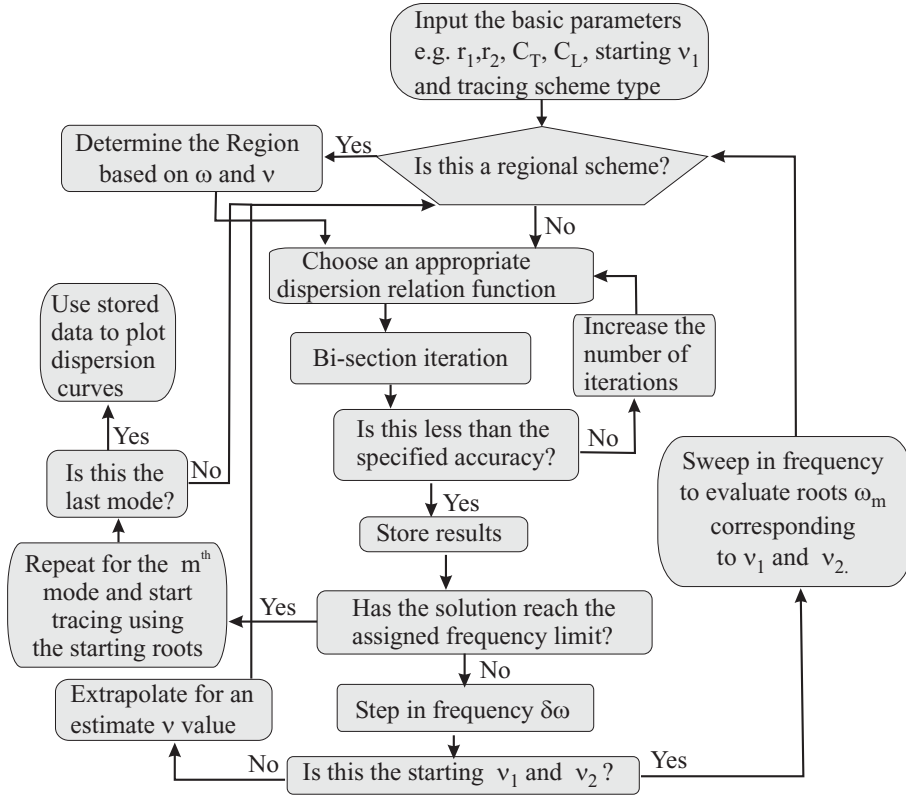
Input the basic parameters e.g. $r_1$,$r_2$, $C_T$, $C_L$, starting $\nu_1$ and tracing scheme type

Determine the Region based on $\omega$ and $\nu$

Yes

Is this a regional scheme?

No

Choose an appropriate dispersion relation function

Use stored data to plot dispersion curves

Increase the number of iterations

Bi-section iteration

Yes

Is this less than the specified accuracy?

No

Is this the last mode?

No

Yes

Sweep in frequency to evaluate roots $\omega_m$ corresponding to $\nu_1$ and $\nu_{2.}$

Store results

Repeat for the $m^{th}$ mode and start tracing using the starting roots

Yes

Has the solution reach the assigned frequency limit?

No

Extrapolate for an estimate $\nu$ value

Step in frequency $\delta\omega$

No

Is this the starting $\nu_1$ and $\nu_2$?

Yes